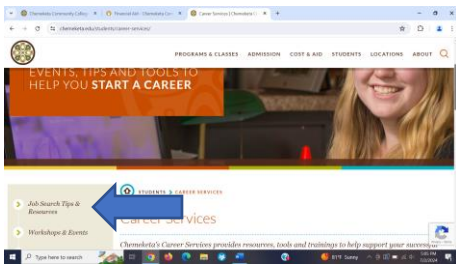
Chemeketa Community College | Financial Aid - Chemeketa Co | Career Services | Chemeketa C

chemeketa.edu/students/career-services/

PROGRAMS & CLASSES ADMISSION COST & AID STUDENTS LOCATIONS ABOUT

EVENTS, TIPS AND TOOLS TO HELP YOU START A CAREER

STUDENTS > CAREER SERVICES

Job Search Tips & Resources

Workshops & Events

Career Services

Chemeketa's Career Services provides resources, tools and trainings to help support your success

Type here to search

81°F Sunny